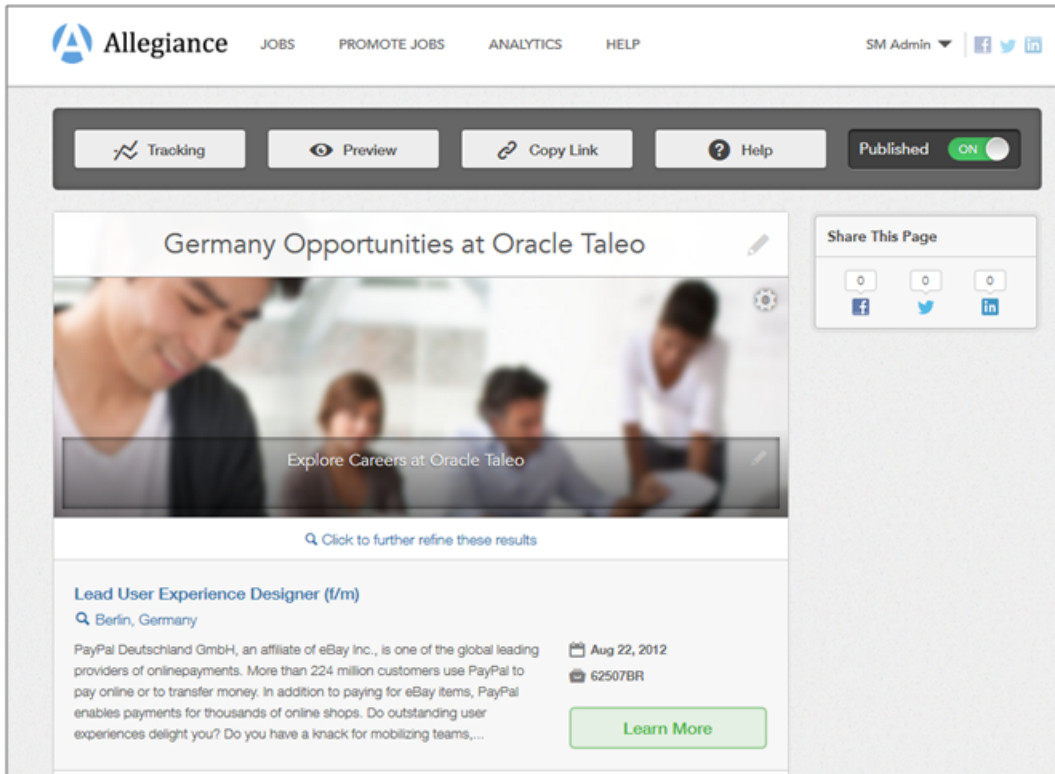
Allegiance JOBS PROMOTE JOBS ANALYTICS HELP SM Admin

Tracking Preview Copy Link Help Published ON

Germany Opportunities at Oracle Taleo

Explore Careers at Oracle Taleo

Click to further refine these results

Share This Page

0 0 0

Lead User Experience Designer (f/m)

Berlin, Germany

PayPal Deutschland GmbH, an affiliate of eBay Inc., is one of the global leading providers of onlinepayments. More than 224 million customers use PayPal to pay online or to transfer money. In addition to paying for eBay items, PayPal enables payments for thousands of online shops. Do outstanding user experiences delight you? Do you have a knack for mobilizing teams,...

Aug 22, 2012

62507BR

Learn More